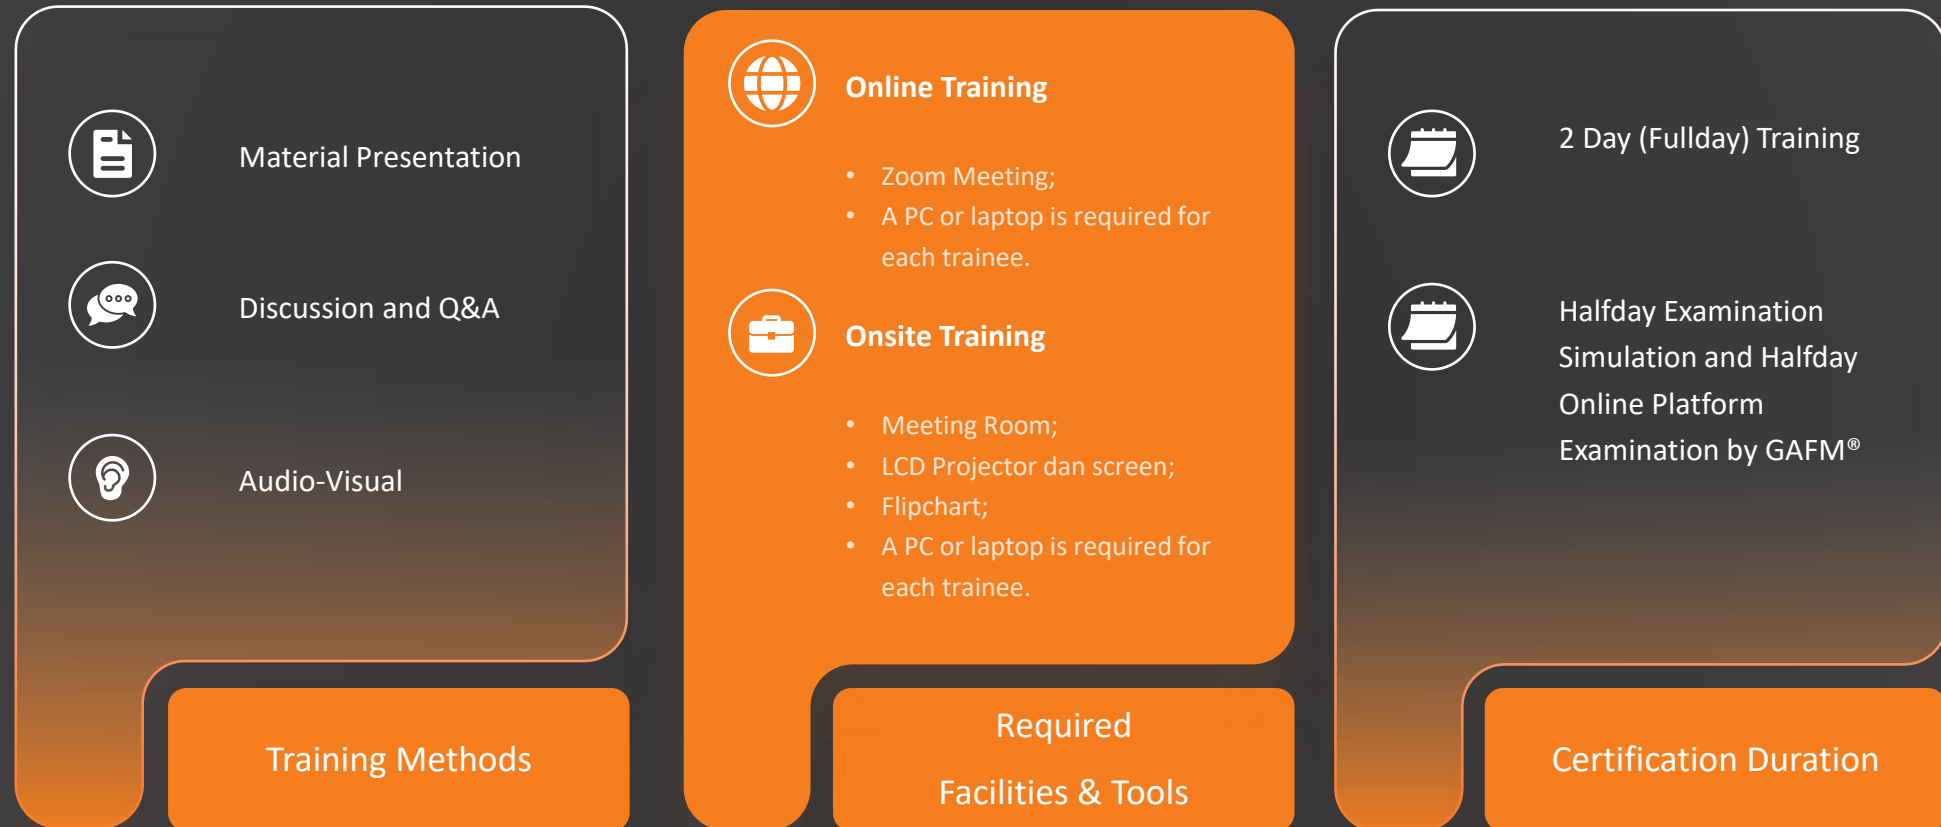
Material Presentation

Discussion and Q&A

Audio-Visual

Training Methods

Online Training

- Zoom Meeting;
- A PC or laptop is required for each trainee.

Onsite Training

- Meeting Room;
- LCD Projector dan screen;
- Flipchart;
- A PC or laptop is required for each trainee.

Required Facilities & Tools

2 Day (Fullday) Training

Halfday Examination Simulation and Halfday Online Platform Examination by GAFM®

Certification Duration